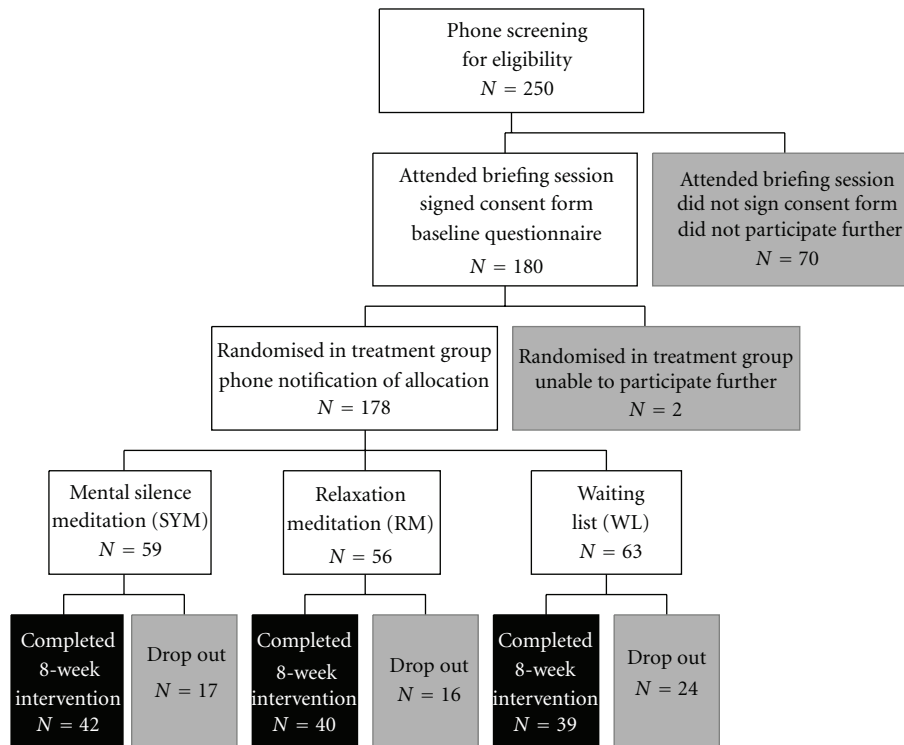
Phone screening for eligibility
$N = 250$

Attended briefing session signed consent form baseline questionnaire
$N = 180$

Attended briefing session did not sign consent form did not participate further
$N = 70$

Randomised in treatment group phone notification of allocation
$N = 178$

Randomised in treatment group unable to participate further
$N = 2$

Mental silence meditation (SYM)
$N = 59$

Relaxation meditation (RM)
$N = 56$

Waiting list (WL)
$N = 63$

Completed 8-week intervention
$N = 42$

Drop out
$N = 17$

Completed 8-week intervention
$N = 40$

Drop out
$N = 16$

Completed 8-week intervention
$N = 39$

Drop out
$N = 24$